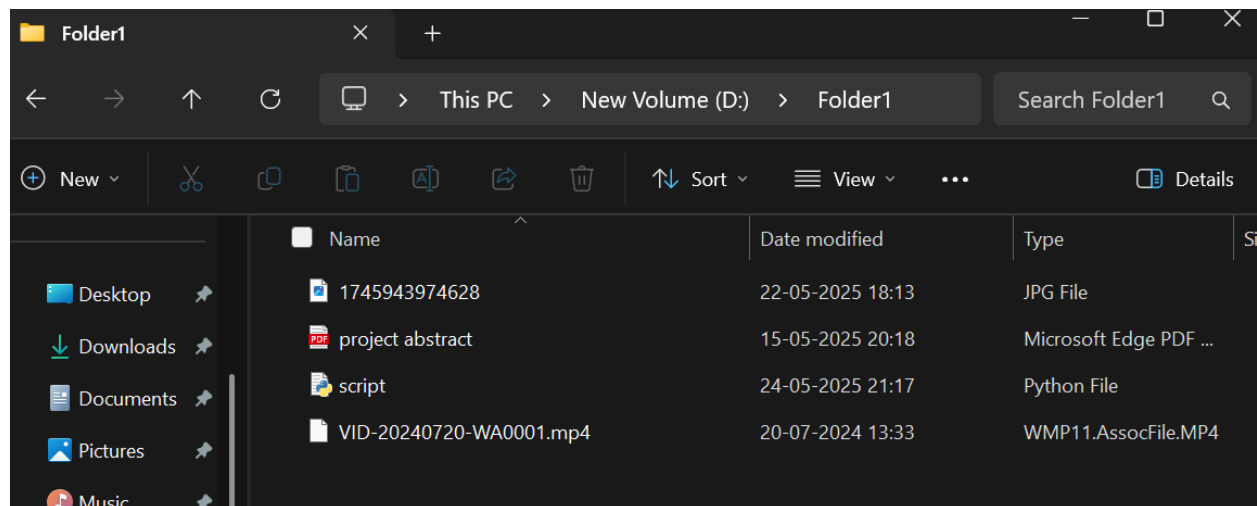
Folder1

This PC > New Volume (D:) > Folder1

Search Folder1

New

Sort

View

...

Details

Desktop

Downloads

Documents

Pictures

Music

| Name | Date modified | Type | Si |
|---|---|---|---|
| 1745943974628 | 22-05-2025 18:13 | JPG File | |
| project abstract | 15-05-2025 20:18 | Microsoft Edge PDF ... | |
| script | 24-05-2025 21:17 | Python File | |
| VID-20240720-WA0001.mp4 | 20-07-2024 13:33 | WMP11.AssocFile.MP4 | |